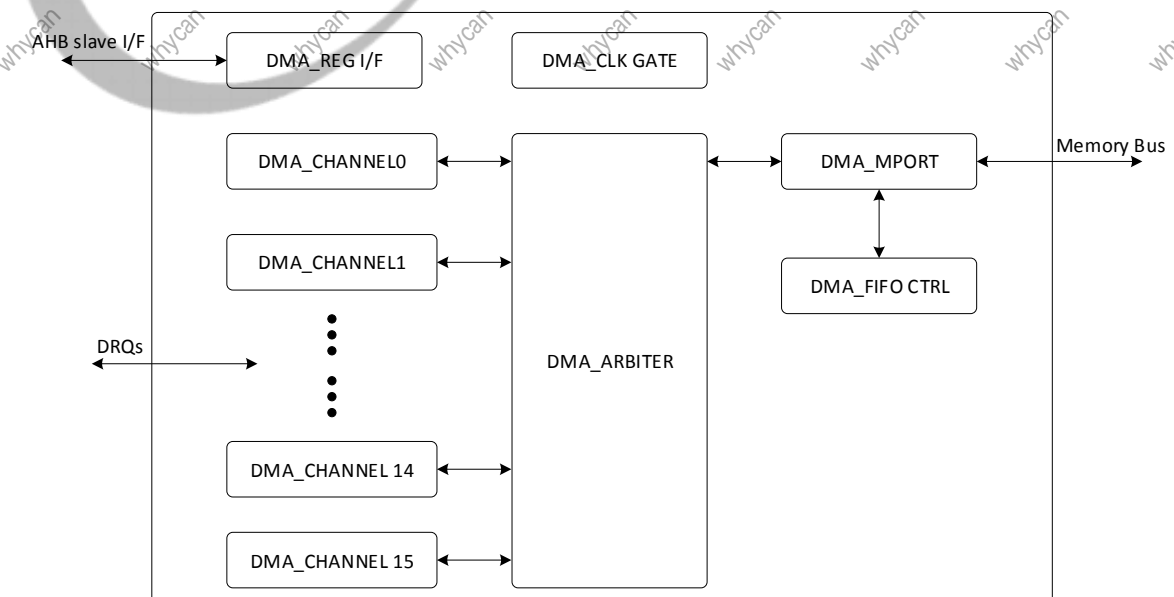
AHB slave I/F

DMA_REG I/F

DMA_CLK GATE

DMA_CHANNEL0

DMA_ARBITER

DMA_MPORT

Memory Bus

DMA_CHANNEL1

DMA_FIFO CTRL

DRQs

DMA_CHANNEL 14

DMA_CHANNEL 15

whycan whycan whycan whycan whycan whycan whycan whycan